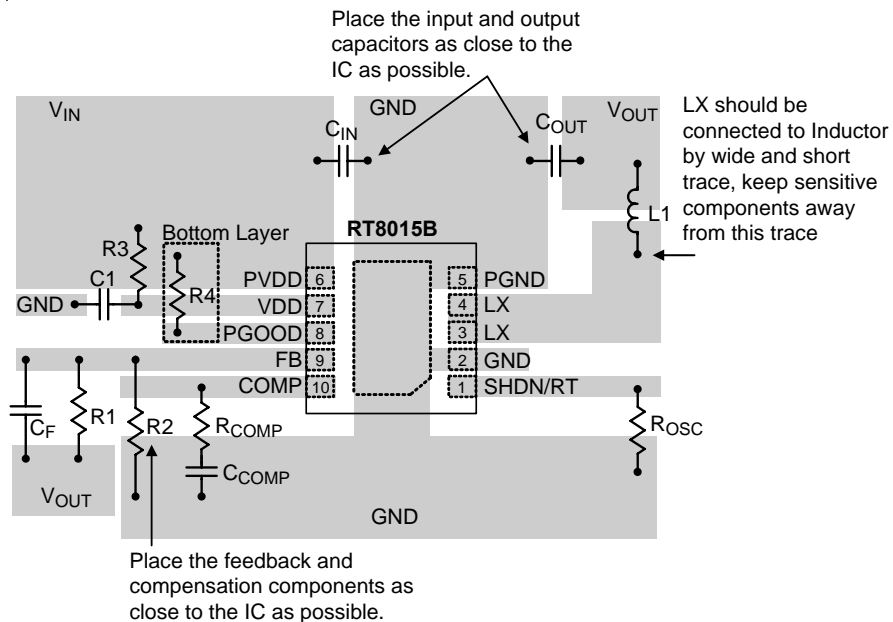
Place the input and output capacitors as close to the IC as possible.

$V_{IN}$

GND

$C_{IN}$

$C_{OUT}$

$V_{OUT}$

LX should be connected to Inductor by wide and short trace, keep sensitive components away from this trace

L1

R3

Bottom Layer

RT8015B

R4

C1

GND

PVDD 6

VDD 7

PGOOD 8

FB 9

COMP 10

5 PGND

4 LX

3 LX

2 GND

1 SHDN/RT

$C_F$

R1

R2

$R_{COMP}$

$C_{COMP}$

$R_{OSC}$

$V_{OUT}$

GND

Place the feedback and compensation components as close to the IC as possible.